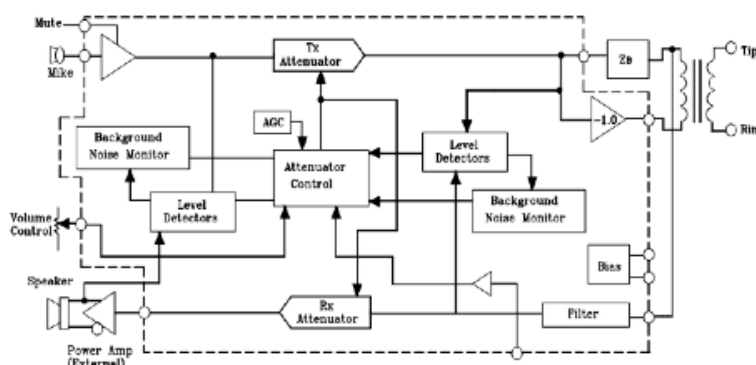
Mute
Mike
Tx Attenuator
Zb
Tip
Ring
AGC
-1.0
Background Noise Monitor
Attenuator Control
Level Detectors
Level Detectors
Background Noise Monitor
Volume Control
Bias
Speaker
Rx Attenuator
Filter
Power Amp (External)